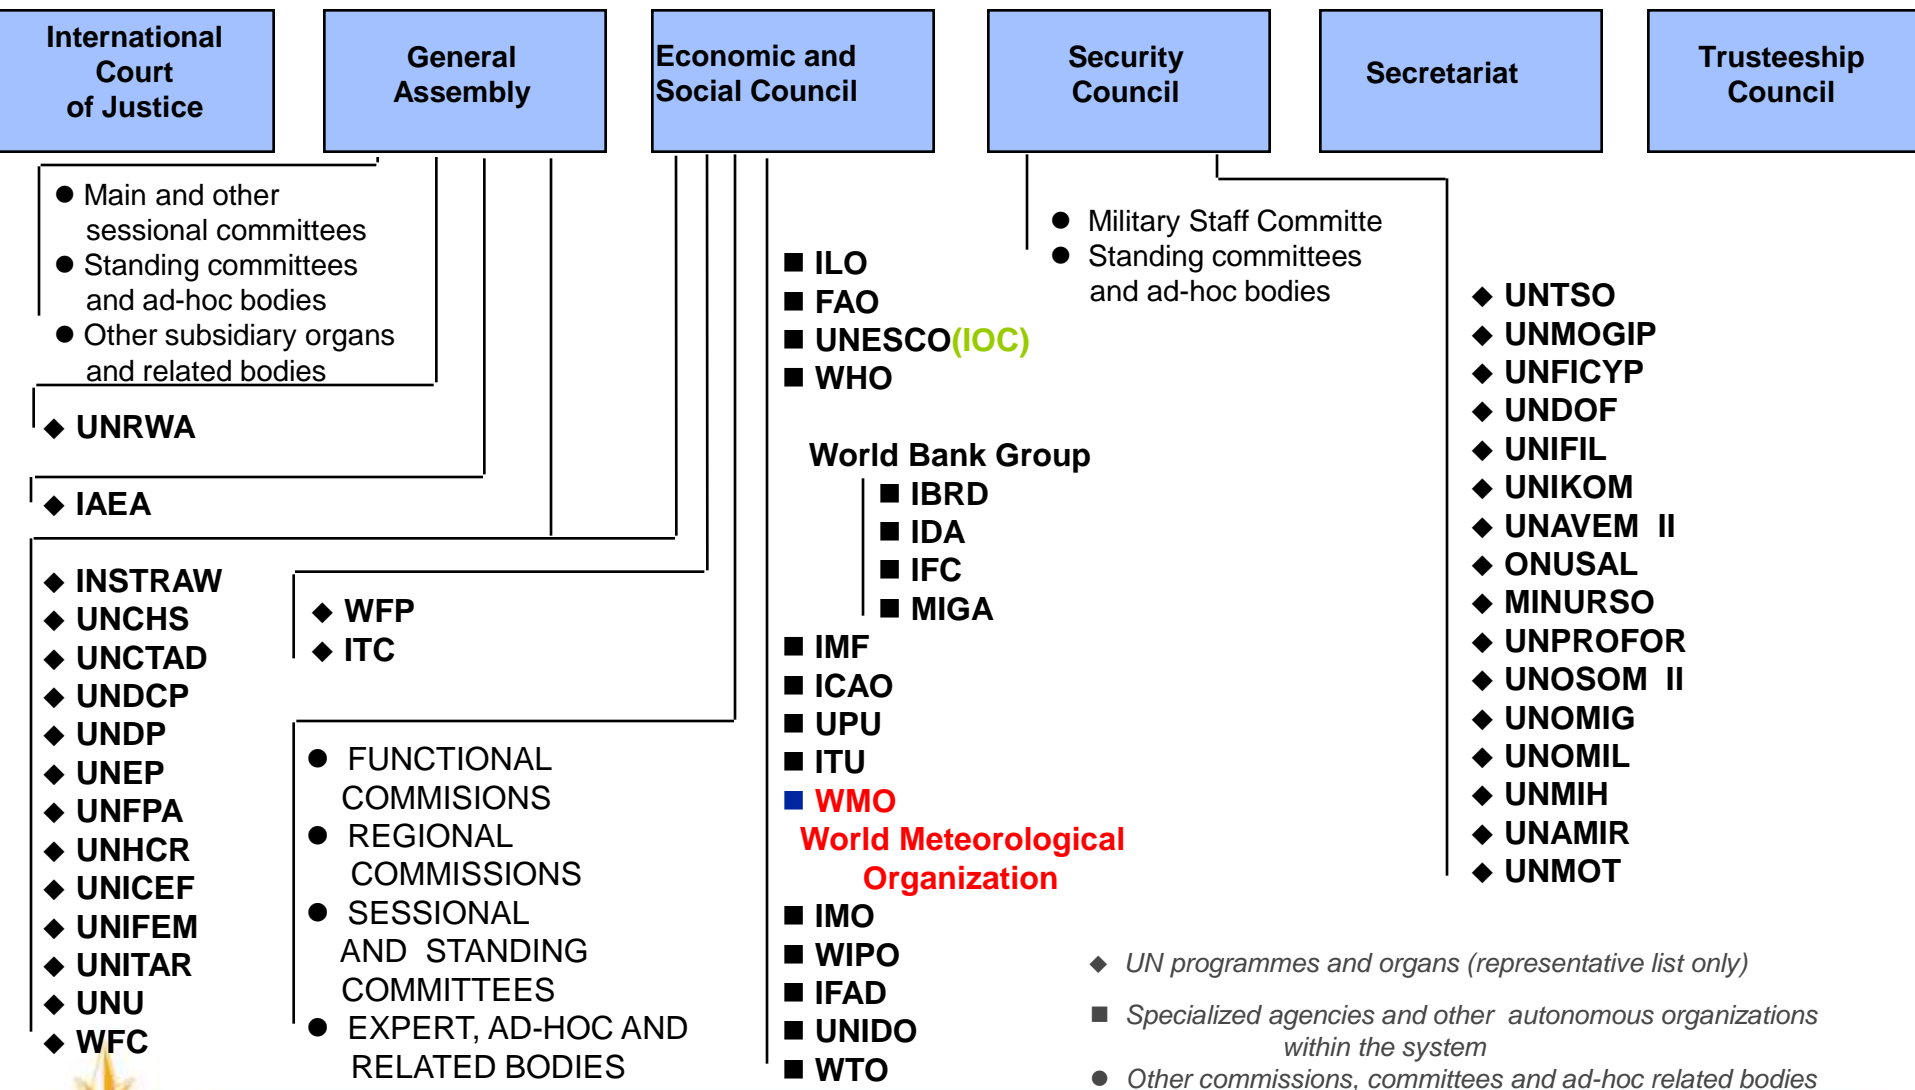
International Court of Justice

General Assembly

Economic and Social Council

Security Council

Secretariat

Trusteeship Council

● Main and other sessional committees
● Standing committees and ad-hoc bodies
● Other subsidiary organs and related bodies

◆ UNRWA

◆ IAEA

◆ INSTRAW
◆ UNCHS
◆ UNCTAD
◆ UNDCP
◆ UNDP
◆ UNEP
◆ UNFPA
◆ UNHCR
◆ UNICEF
◆ UNIFEM
◆ UNITAR
◆ UNU
◆ WFC

◆ WFP
◆ ITC

● FUNCTIONAL COMMISIONS
● REGIONAL COMMISSIONS
● SESSIONAL AND STANDING COMMITTEES
● EXPERT, AD-HOC AND RELATED BODIES

■ ILO
■ FAO
■ UNESCO(IOC)
■ WHO

World Bank Group
■ IBRD
■ IDA
■ IFC
■ MIGA
■ IMF
■ ICAO
■ UPU
■ ITU
■ WMO
World Meteorological Organization
■ IMO
■ WIPO
■ IFAD
■ UNIDO
■ WTO

● Military Staff Committe
● Standing committees and ad-hoc bodies

◆ UNTSO
◆ UNMOGIP
◆ UNFICYP
◆ UNDOF
◆ UNIFIL
◆ UNIKOM
◆ UNAVEM II
◆ ONUSAL
◆ MINURSO
◆ UNPROFOR
◆ UNOSOM II
◆ UNOMIG
◆ UNOMIL
◆ UNMIH
◆ UNAMIR
◆ UNMOT

◆ UN programmes and organs (representative list only)
■ Specialized agencies and other autonomous organizations within the system
● Other commissions, committees and ad-hoc related bodies